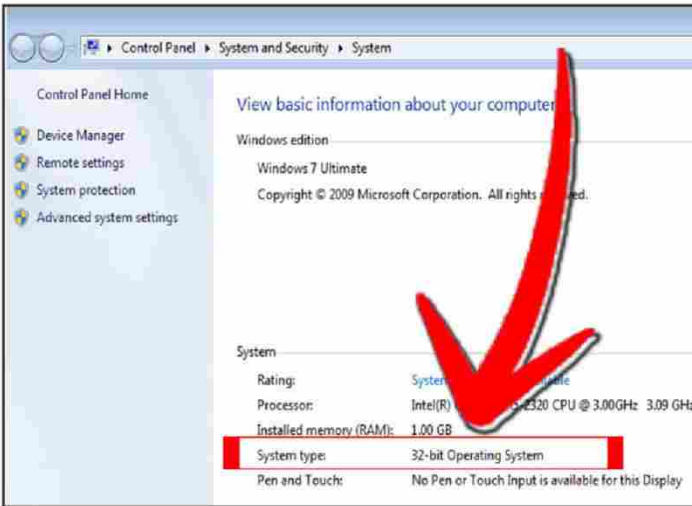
▸ Control Panel ▸ System and Security ▸ System

Control Panel Home

Device Manager

Remote settings

System protection

Advanced system settings

View basic information about your computer

Windows edition

Windows 7 Ultimate

Copyright © 2009 Microsoft Corporation. All rights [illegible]ed.

System

Rating: Syste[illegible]

Processor: Intel(R) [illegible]-2320 CPU @ 3.00GHz 3.09 GH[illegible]

Installed memory (RAM): 1.00 GB

System type: 32-bit Operating System

Pen and Touch: No Pen or Touch Input is available for this Display